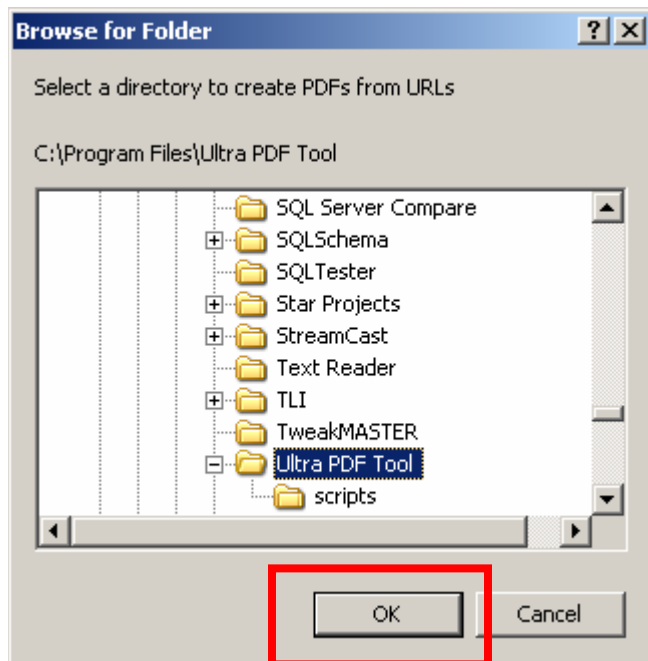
Browse for Folder

?

Select a directory to create PDFs from URLs

C:\Program Files\Ultra PDF Tool

SQL Server Compare
SQLSchema
SQLTester
Star Projects
StreamCast
Text Reader
TLI
TweakMASTER
Ultra PDF Tool
scripts

OK

Cancel